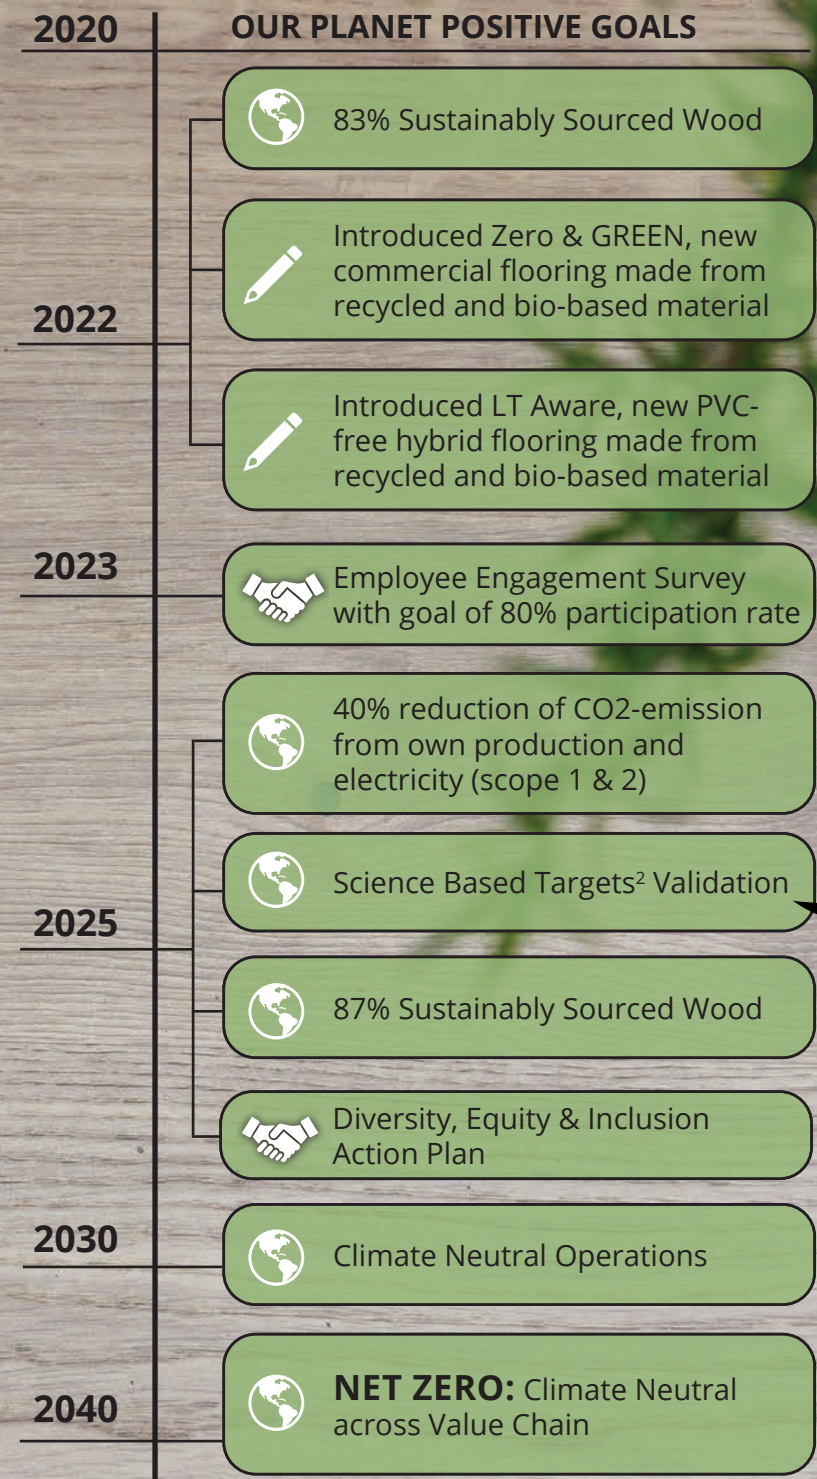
2020

OUR PLANET POSITIVE GOALS

83% Sustainably Sourced Wood

Introduced Zero & GREEN, new commercial flooring made from recycled and bio-based material

2022

Introduced LT Aware, new PVC-free hybrid flooring made from recycled and bio-based material

2023

Employee Engagement Survey with goal of 80% participation rate

40% reduction of CO2-emission from own production and electricity (scope 1 & 2)

Science Based Targets$^2$ Validation

2025

87% Sustainably Sourced Wood

Diversity, Equity & Inclusion Action Plan

2030

Climate Neutral Operations

2040

NET ZERO: Climate Neutral across Value Chain